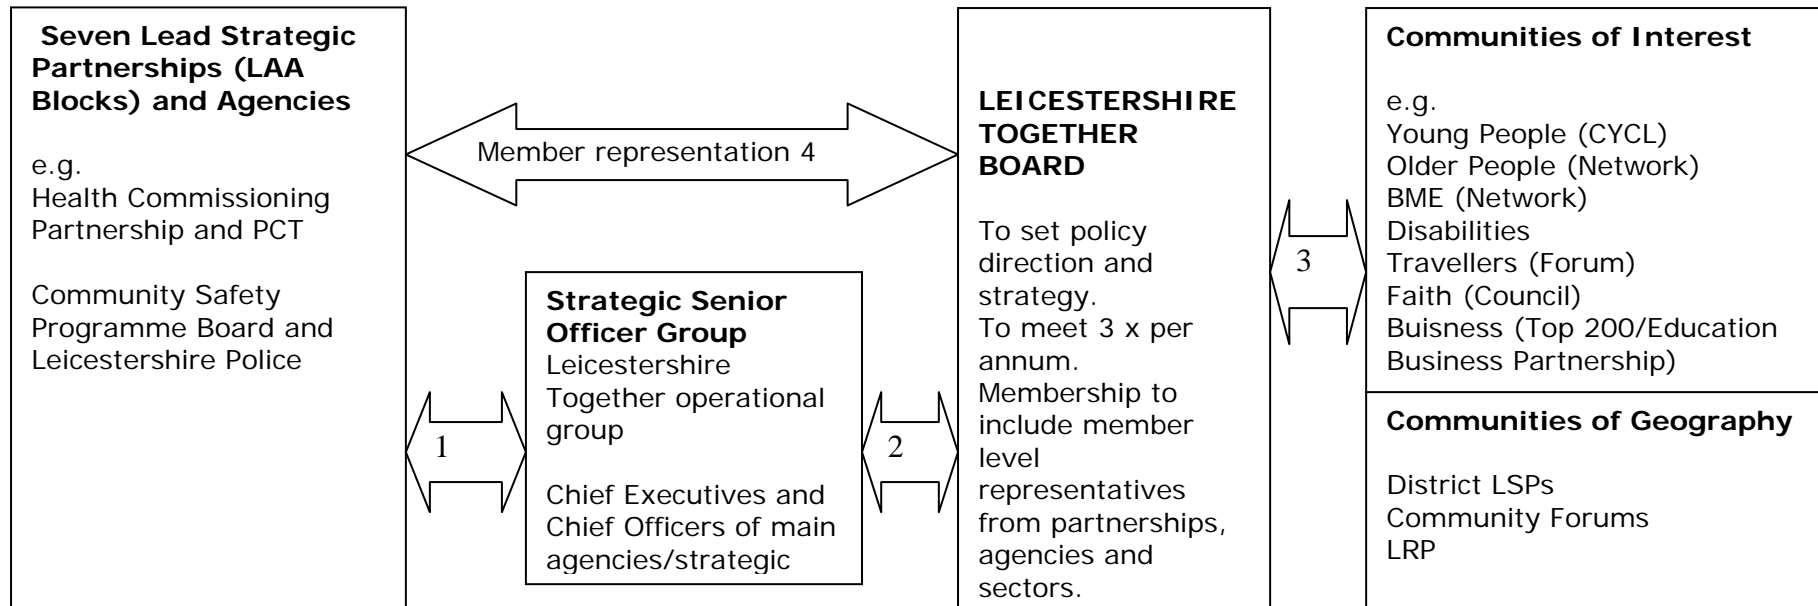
Seven Lead Strategic Partnerships (LAA Blocks) and Agencies

e.g.
Health Commissioning Partnership and PCT

Community Safety Programme Board and Leicestershire Police

Member representation 4

1

Strategic Senior Officer Group
Leicestershire Together operational group

Chief Executives and Chief Officers of main agencies/strategic

2

LEICESTERSHIRE TOGETHER BOARD

To set policy direction and strategy.
To meet 3 x per annum.
Membership to include member level representatives from partnerships, agencies and sectors.

3

Communities of Interest

e.g.
Young People (CYCL)
Older People (Network)
BME (Network)
Disabilities
Travellers (Forum)
Faith (Council)
Buisness (Top 200/Education Business Partnership)

Communities of Geography

District LSPs
Community Forums
LRP